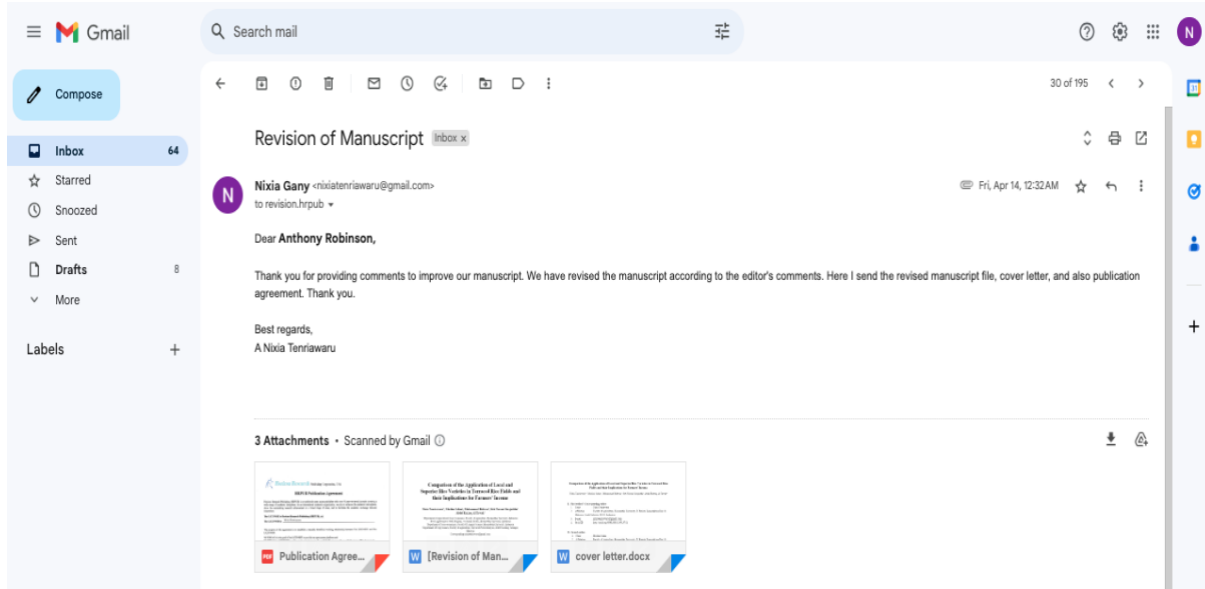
Gmail

Search mail

Compose

Inbox 64
Starred
Snoozed
Sent
Drafts 8
More

Labels +

30 of 195

Revision of Manuscript Inbox x

Nixia Gany <nixiatenriawaru@gmail.com>
to revision.hrpub

Fri, Apr 14, 12:32 AM

Dear Anthony Robinson,

Thank you for providing comments to improve our manuscript. We have revised the manuscript according to the editor's comments. Here I send the revised manuscript file, cover letter, and also publication agreement. Thank you.

Best regards,
A Nixia Tenriawaru

3 Attachments • Scanned by Gmail

Publication Agree...
[Revision of Man...
cover letter.docx